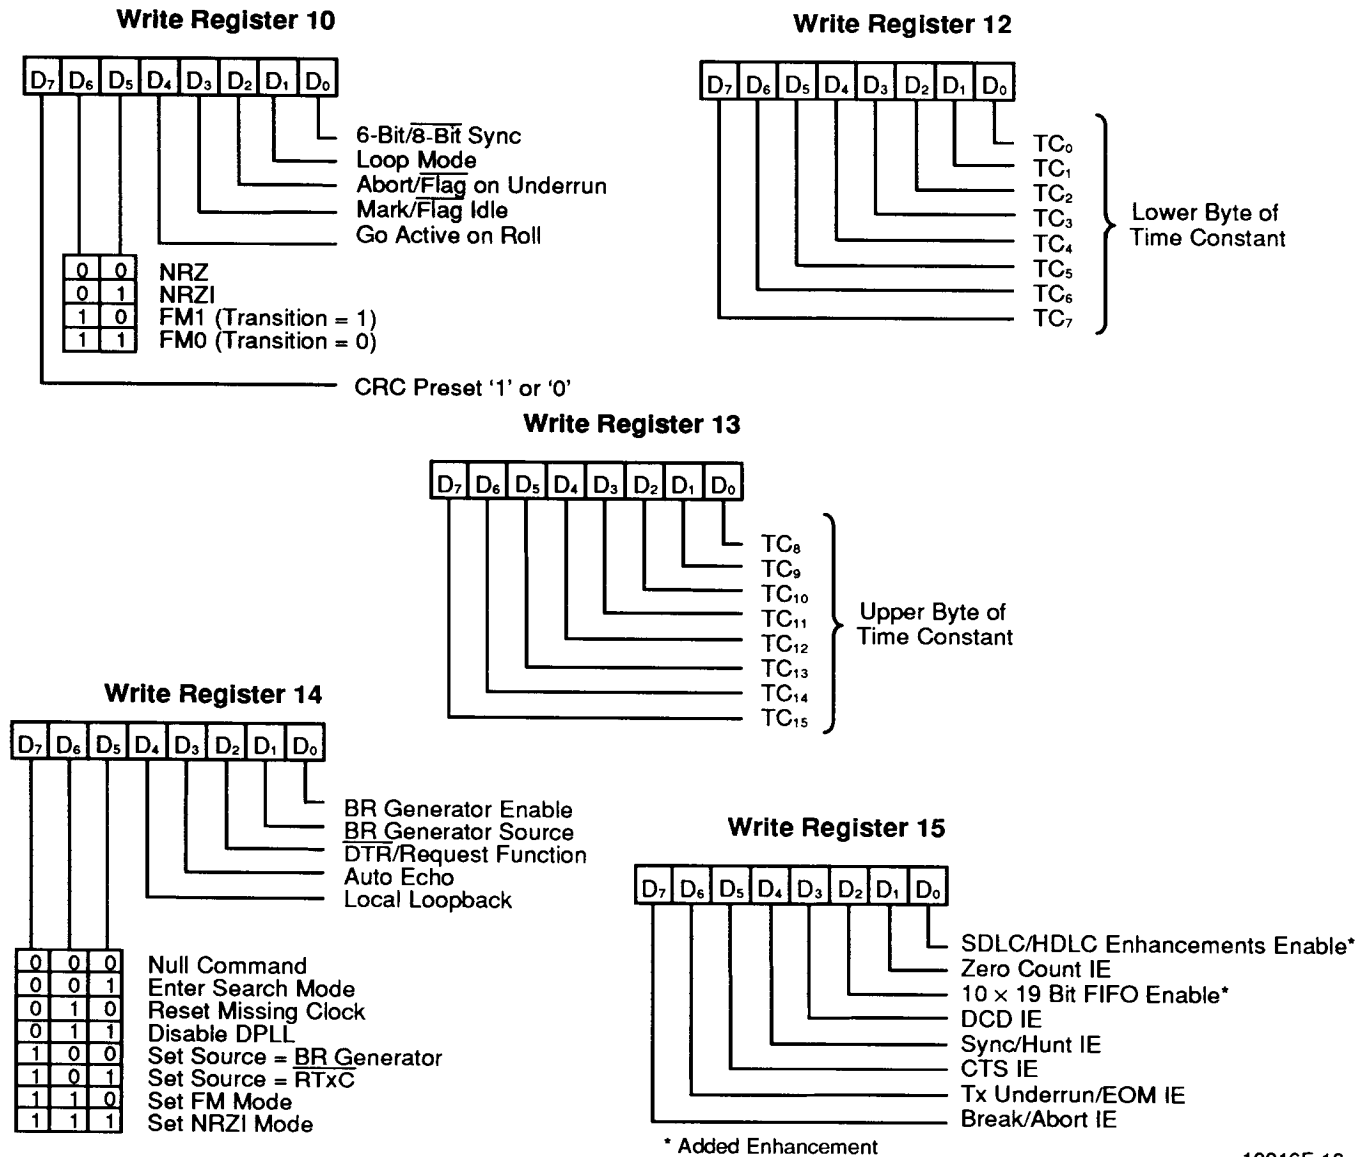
Write Register 10

| $D_7$ | $D_6$ | $D_5$ | $D_4$ | $D_3$ | $D_2$ | $D_1$ | $D_0$ |
|---|---|---|---|---|---|---|---|

6-Bit/$\overline{\text{8-Bit}}$ Sync
Loop Mode
Abort/$\overline{\text{Flag}}$ on Underrun
Mark/$\overline{\text{Flag}}$ Idle
Go Active on Poll

| 0 | 0 | NRZ |
|---|---|---|
| 0 | 1 | NRZI |
| 1 | 0 | FM1 (Transition = 1) |
| 1 | 1 | FM0 (Transition = 0) |

CRC Preset '1' or '0'

Write Register 12

| $D_7$ | $D_6$ | $D_5$ | $D_4$ | $D_3$ | $D_2$ | $D_1$ | $D_0$ |
|---|---|---|---|---|---|---|---|

$TC_0$
$TC_1$
$TC_2$
$TC_3$
$TC_4$
$TC_5$
$TC_6$
$TC_7$
Lower Byte of Time Constant

Write Register 13

| $D_7$ | $D_6$ | $D_5$ | $D_4$ | $D_3$ | $D_2$ | $D_1$ | $D_0$ |
|---|---|---|---|---|---|---|---|

$TC_8$
$TC_9$
$TC_{10}$
$TC_{11}$
$TC_{12}$
$TC_{13}$
$TC_{14}$
$TC_{15}$
Upper Byte of Time Constant

Write Register 14

| $D_7$ | $D_6$ | $D_5$ | $D_4$ | $D_3$ | $D_2$ | $D_1$ | $D_0$ |
|---|---|---|---|---|---|---|---|

BR Generator Enable
$\overline{\text{BR}}$ Generator Source
$\overline{\text{DTR}}$/Request Function
Auto Echo
Local Loopback

| 0 | 0 | 0 | Null Command |
|---|---|---|---|
| 0 | 0 | 1 | Enter Search Mode |
| 0 | 1 | 0 | Reset Missing Clock |
| 0 | 1 | 1 | Disable DPLL |
| 1 | 0 | 0 | Set Source = $\overline{\text{BR}}$ Generator |
| 1 | 0 | 1 | Set Source = $\overline{\text{RTxC}}$ |
| 1 | 1 | 0 | Set FM Mode |
| 1 | 1 | 1 | Set NRZI Mode |

Write Register 15

| $D_7$ | $D_6$ | $D_5$ | $D_4$ | $D_3$ | $D_2$ | $D_1$ | $D_0$ |
|---|---|---|---|---|---|---|---|

SDLC/HDLC Enhancements Enable*
Zero Count IE
10 × 19 Bit FIFO Enable*
DCD IE
Sync/Hunt IE
CTS IE
Tx Underrun/EOM IE
Break/Abort IE

* Added Enhancement

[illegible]